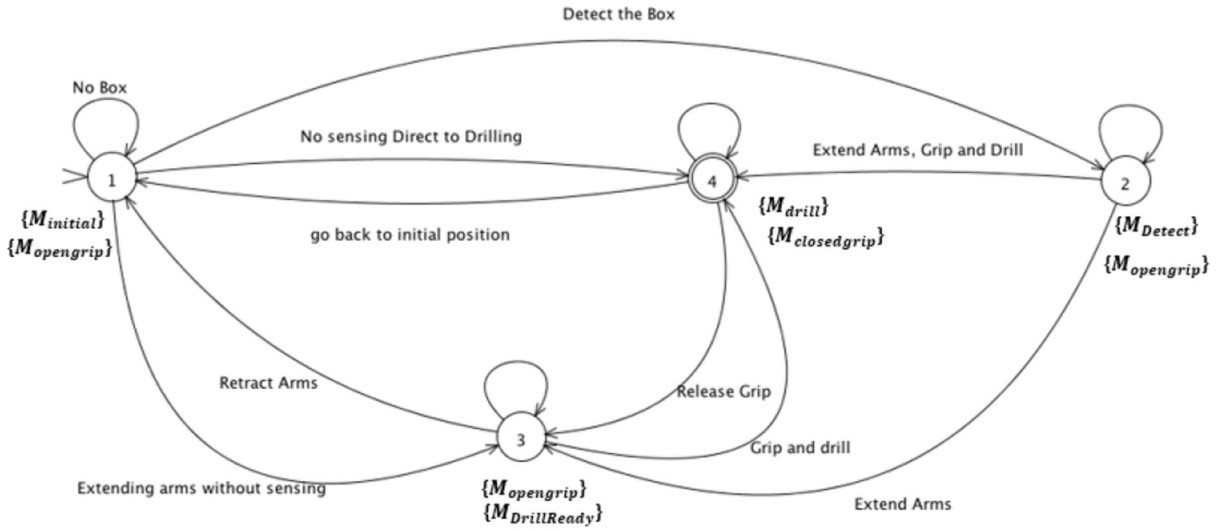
Detect the Box

No Box

No sensing Direct to Drilling

Extend Arms, Grip and Drill

1

4

2

$\{M_{initial}\}$

$\{M_{opengrip}\}$

go back to initial position

$\{M_{drill}\}$

$\{M_{closedgrip}\}$

$\{M_{Detect}\}$

$\{M_{opengrip}\}$

Retract Arms

Release Grip

3

Grip and drill

Extending arms without sensing

$\{M_{opengrip}\}$

$\{M_{DrillReady}\}$

Extend Arms